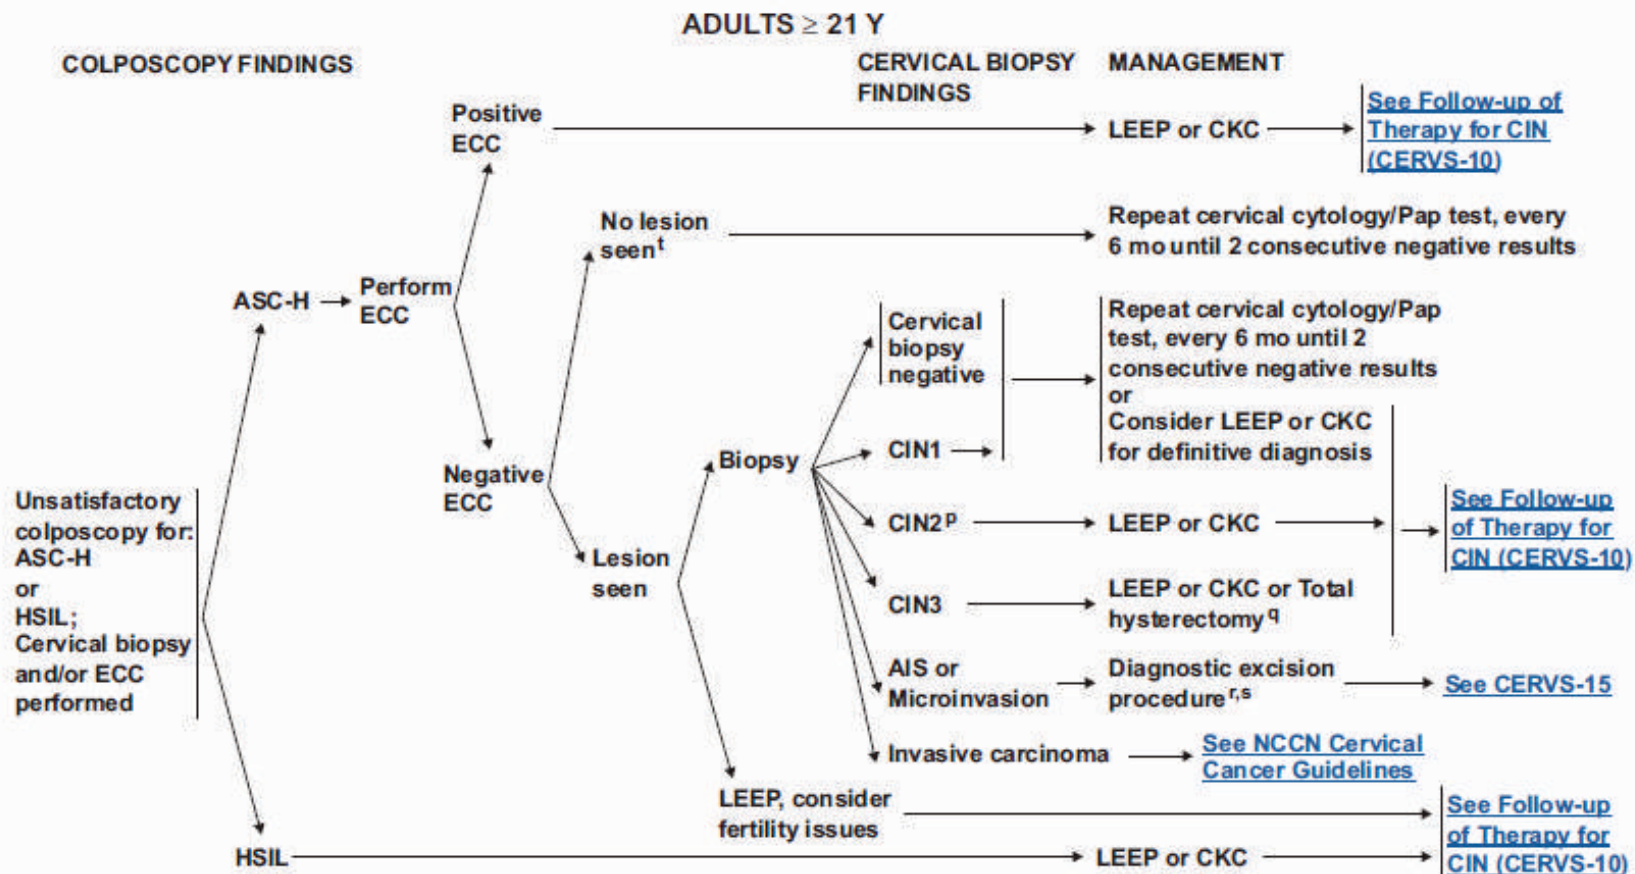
ADULTS $\geq$ 21 Y

COLPOSCOPY FINDINGS

CERVICAL BIOPSY FINDINGS

MANAGEMENT

Unsatisfactory colposcopy for: ASC-H or HSIL; Cervical biopsy and/or ECC performed

ASC-H → Perform ECC

Positive ECC → LEEP or CKC → See Follow-up of Therapy for CIN (CERVS-10)

Negative ECC

No lesion seen$^{t}$ → Repeat cervical cytology/Pap test, every 6 mo until 2 consecutive negative results

Lesion seen

Biopsy

Cervical biopsy negative

CIN1 →

Repeat cervical cytology/Pap test, every 6 mo until 2 consecutive negative results or Consider LEEP or CKC for definitive diagnosis

CIN2$^{p}$ → LEEP or CKC →

CIN3 → LEEP or CKC or Total hysterectomy$^{q}$

→ See Follow-up of Therapy for CIN (CERVS-10)

AIS or Microinvasion → Diagnostic excision procedure$^{r,s}$ → See CERVS-15

Invasive carcinoma → See NCCN Cervical Cancer Guidelines

LEEP, consider fertility issues

HSIL → LEEP or CKC → See Follow-up of Therapy for CIN (CERVS-10)